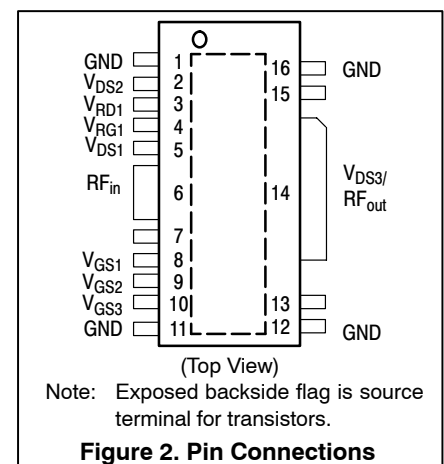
GND 1
$V_{DS2}$ 2
$V_{RD1}$ 3
$V_{RG1}$ 4
$V_{DS1}$ 5
$RF_{in}$ 6
7
$V_{GS1}$ 8
$V_{GS2}$ 9
$V_{GS3}$ 10
GND 11

16 GND
15
14 $V_{DS3}$/ $RF_{out}$
13
12 GND

(Top View)

Note: Exposed backside flag is source terminal for transistors.

**Figure 2. Pin Connections**